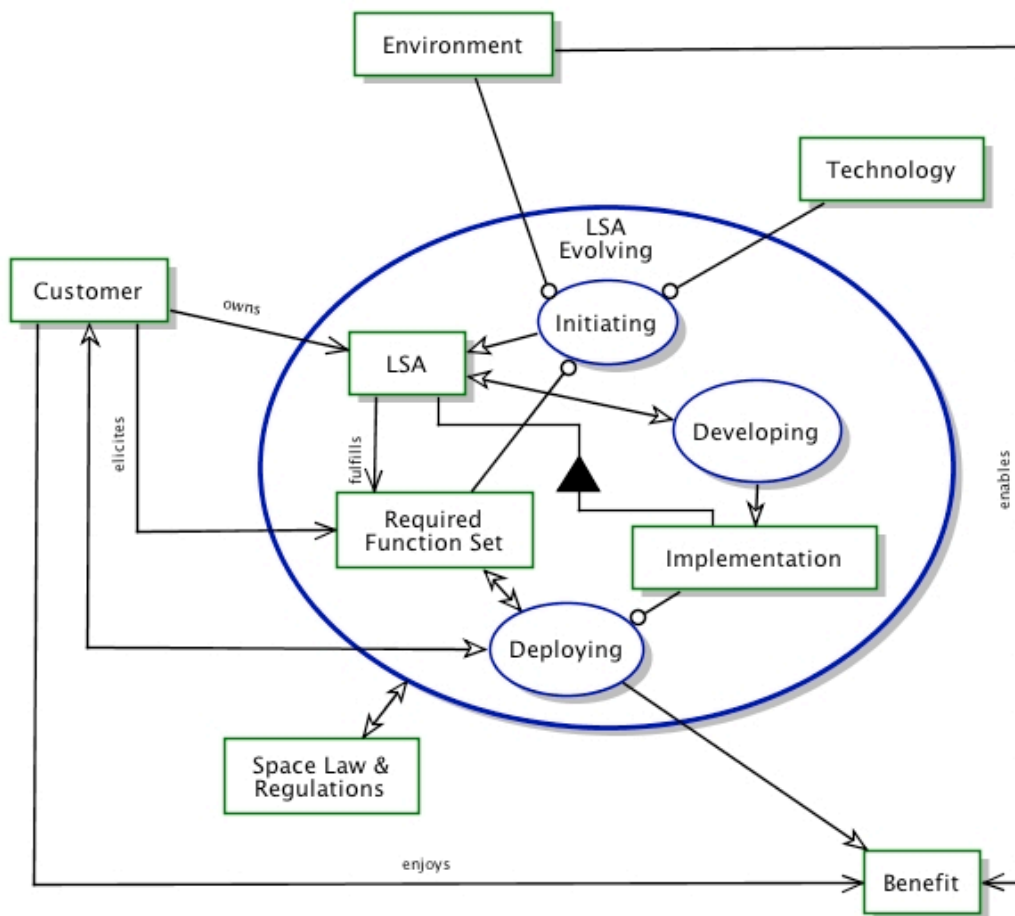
Environment

Technology

LSA Evolving

Customer

owns

Initiating

LSA

elicites

fulfills

Developing

enables

Required Function Set

Implementation

Deploying

Space Law & Regulations

enjoys

Benefit